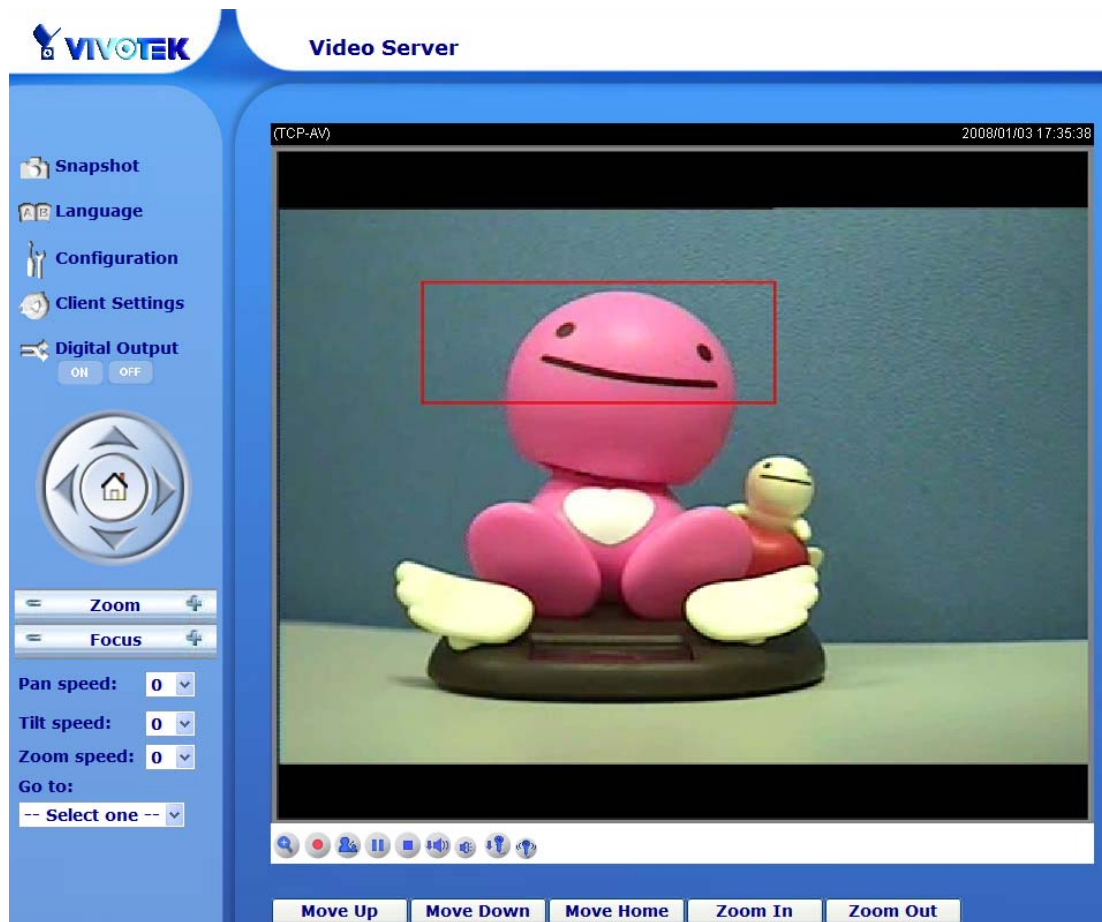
VIVOTEK

Video Server

Snapshot

Language

Configuration

Client Settings

Digital Output

ON OFF

Zoom

Focus

Pan speed: 0

Tilt speed: 0

Zoom speed: 0

Go to:

-- Select one --

(TCP-AV)

2008/01/03 17:35:38

Move Up | Move Down | Move Home | Zoom In | Zoom Out